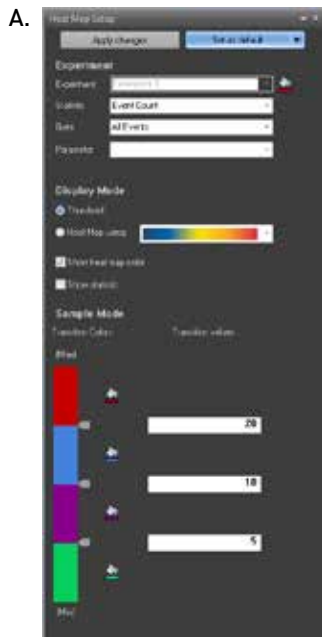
A.

Heat Map Setup

Apply changes

Set as default

Experiment

Experiment: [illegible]

Statistic: Event Count

Gate: All Events

Parameter:

Display Mode

Threshold

Heat Map using

Show heat map color

Show statistic

Sample Mode

Transition Colors

Transition values

(Max)

20

10

5

(Min)